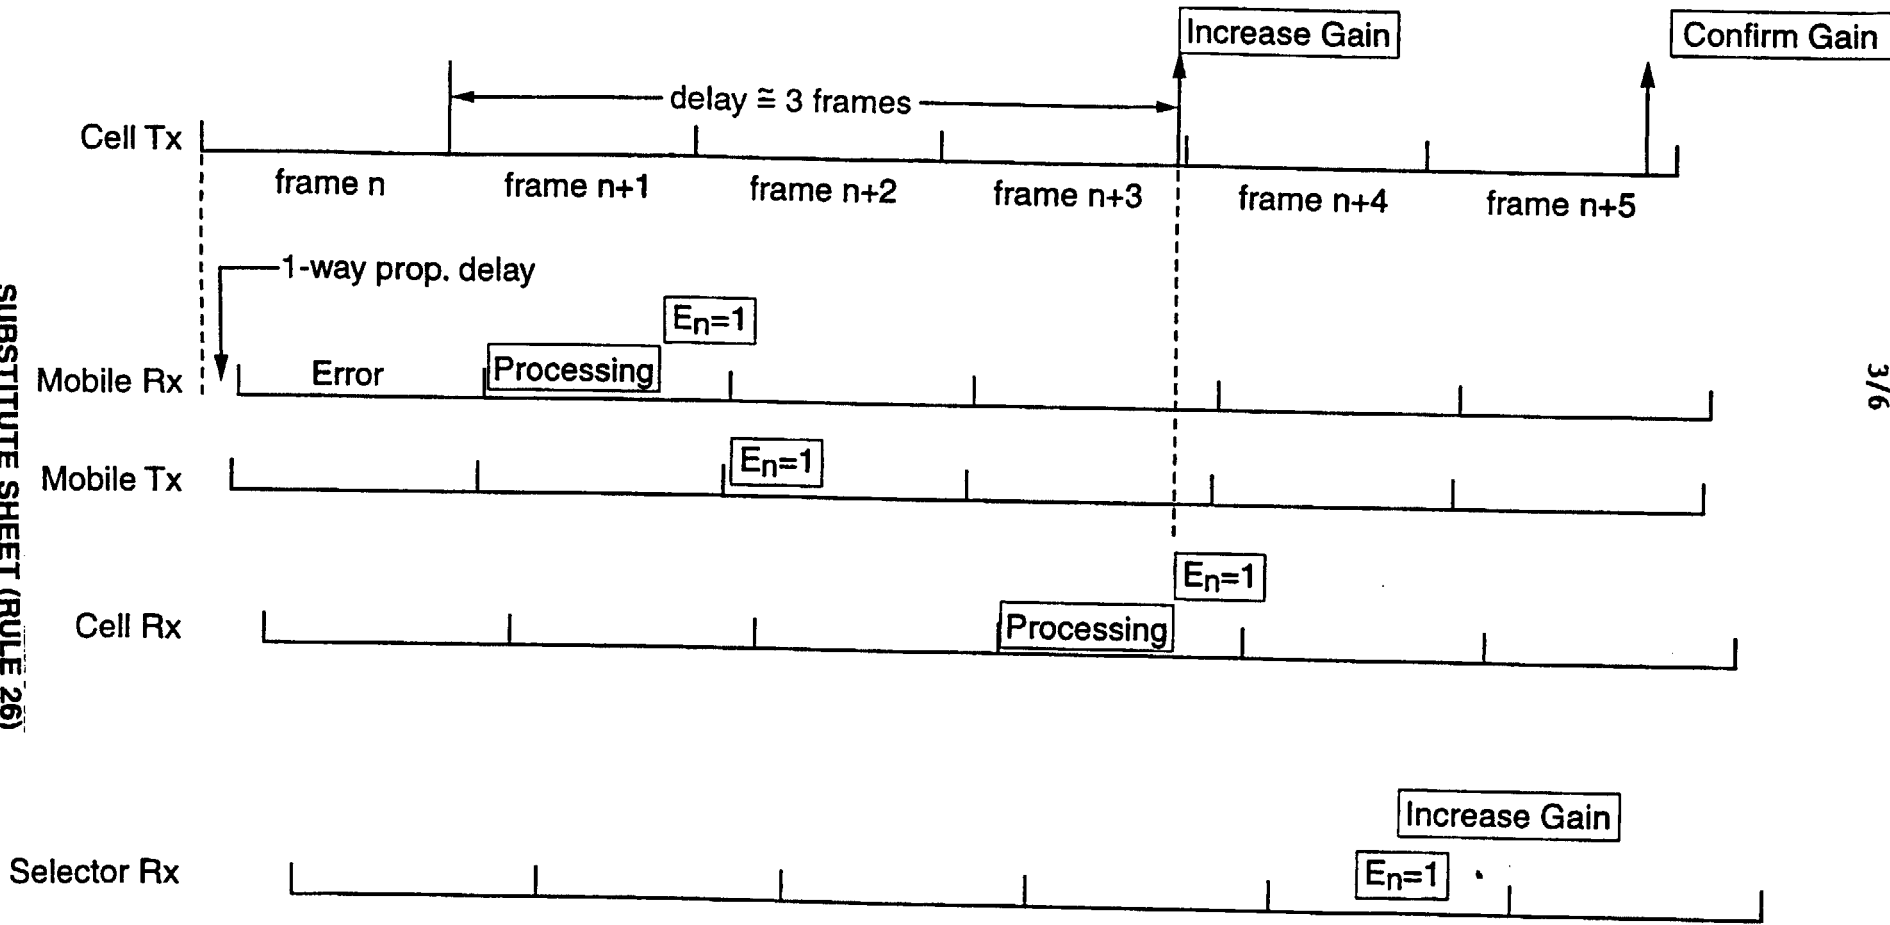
Increase Gain

Confirm Gain

delay ≅ 3 frames

Cell Tx

frame n

frame n+1

frame n+2

frame n+3

frame n+4

frame n+5

1-way prop. delay

$E_n$=1

Mobile Rx

Error

Processing

Mobile Tx

$E_n$=1

$E_n$=1

Cell Rx

Processing

Increase Gain

Selector Rx

$E_n$=1

SUBSTITUTE SHEET (RULE 26)

3/6